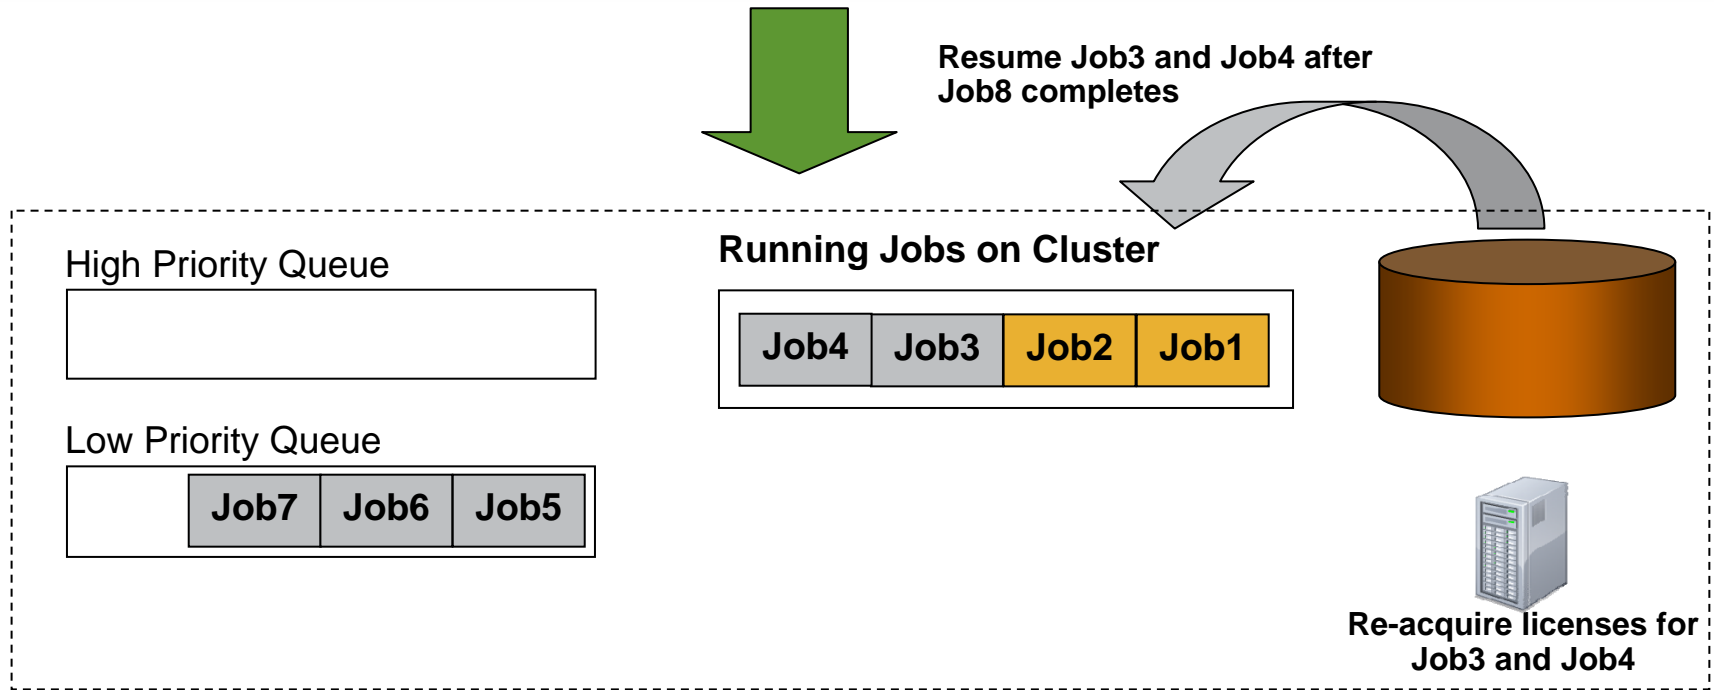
Resume Job3 and Job4 after Job8 completes

High Priority Queue

Running Jobs on Cluster

| Job4 | Job3 | Job2 | Job1 |
|---|---|---|---|

Low Priority Queue

| Job7 | Job6 | Job5 |
|---|---|---|

Re-acquire licenses for Job3 and Job4